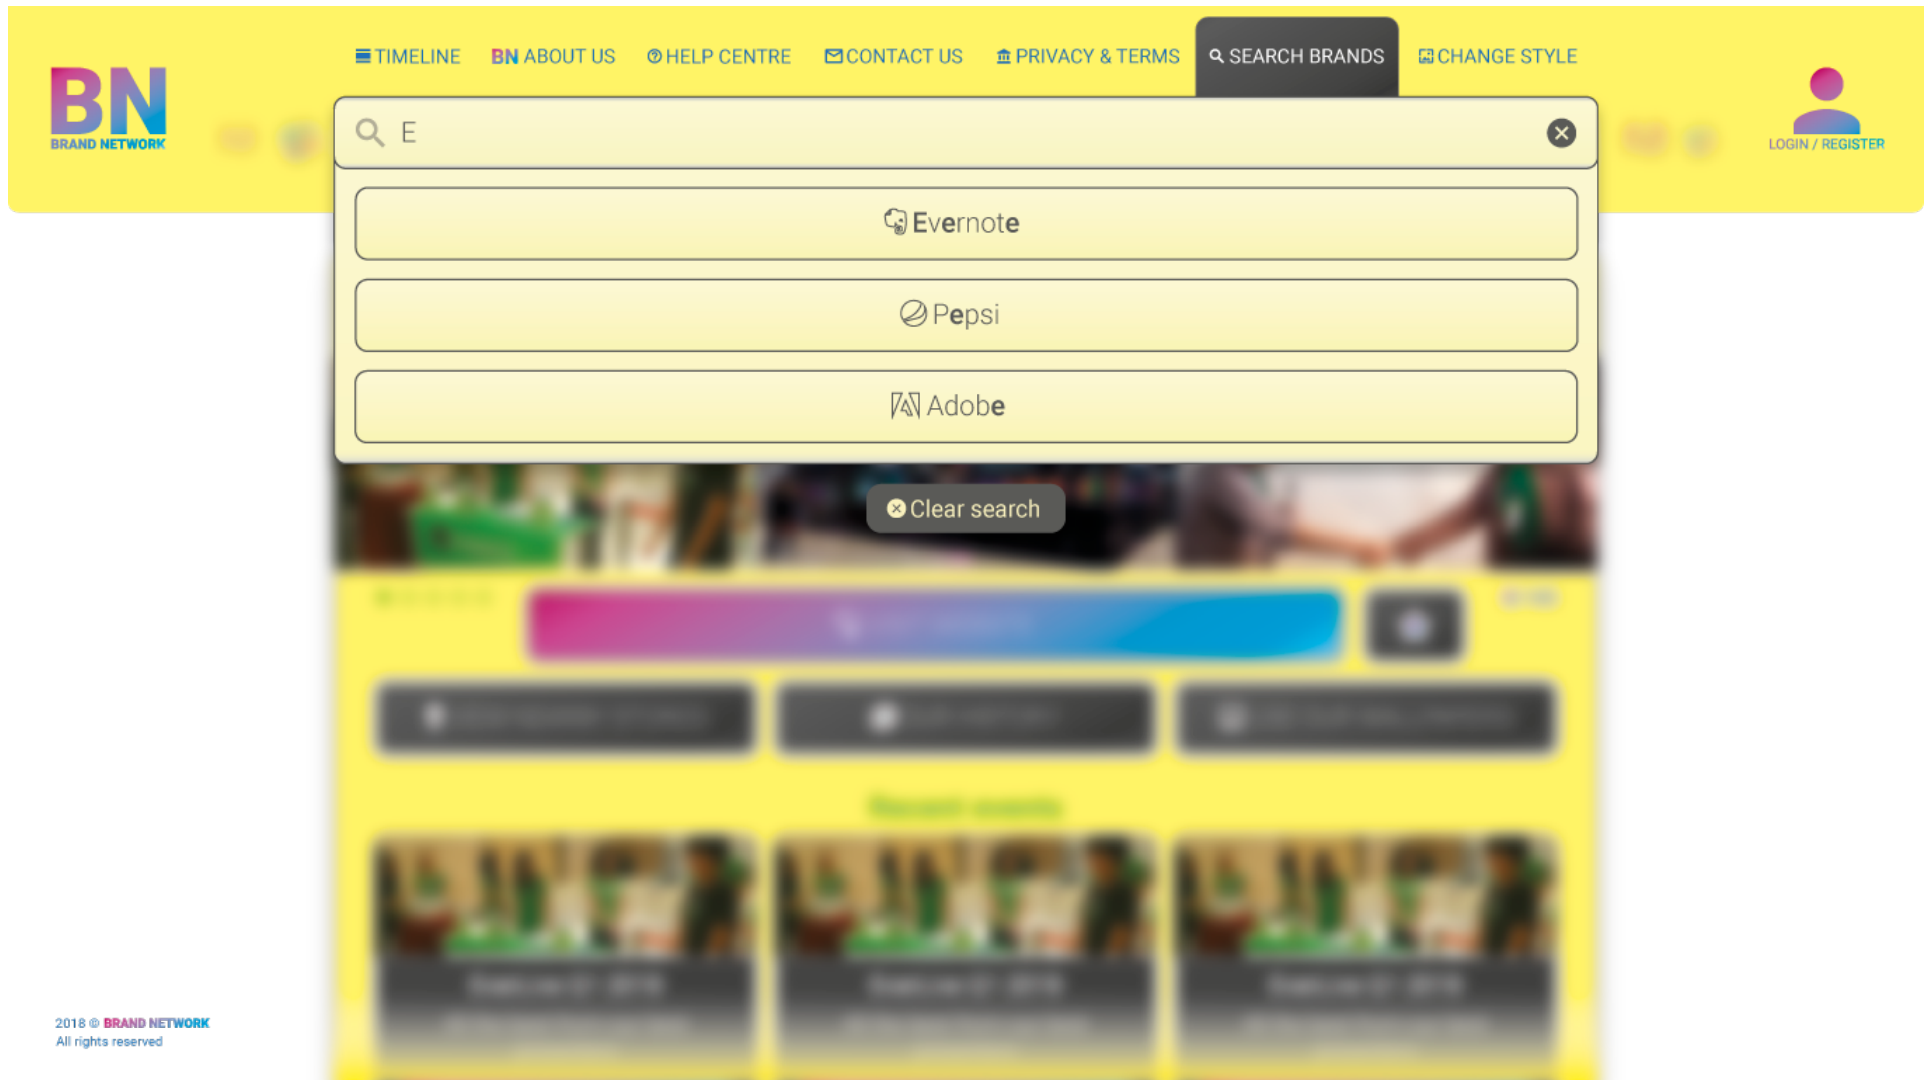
BN
BRAND NETWORK

TIMELINE BN ABOUT US HELP CENTRE CONTACT US PRIVACY & TERMS SEARCH BRANDS CHANGE STYLE

LOGIN / REGISTER

E

Evernote

Pepsi

Adobe

Clear search

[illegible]

2018 © BRAND NETWORK
All rights reserved